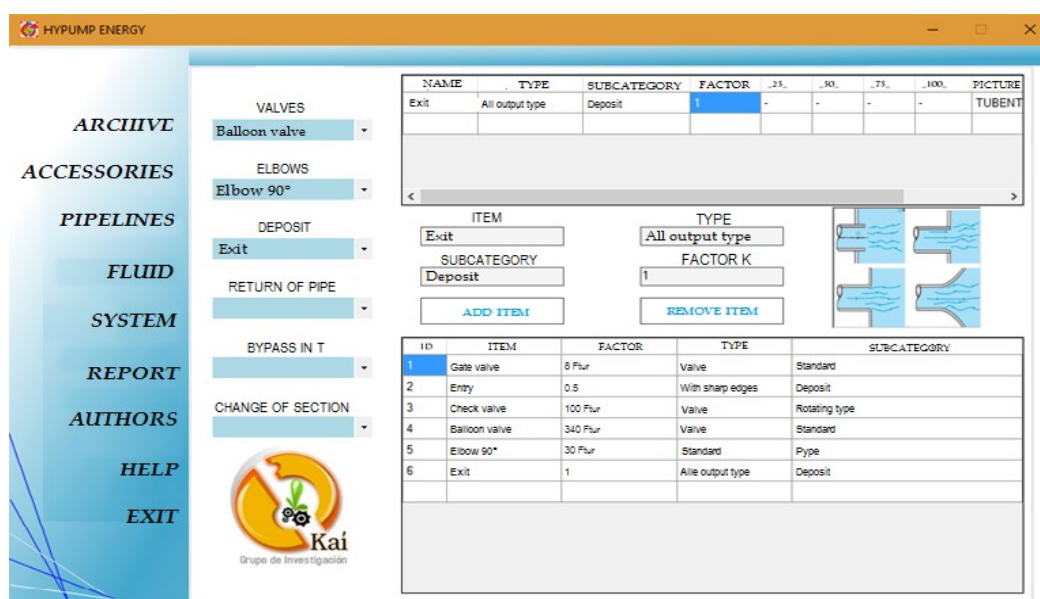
HYPUMP ENERGY

ARCHIVE
ACCESSORIES
PIPELINES
FLUID
SYSTEM
REPORT
AUTHORS
HELP
EXIT

VALVES
Balloon valve
ELBOWS
Elbow 90°
DEPOSIT
Exit
RETURN OF PIPE
BYPASS IN T
CHANGE OF SECTION

Kaí
Grupo de Investigación

| NAME | TYPE | SUBCATEGORY | FACTOR | _25_ | _30_ | _75_ | _100_ | PICTURE |
|---|---|---|---|---|---|---|---|---|
| Exit | All output type | Deposit | 1 | - | - | - | - | TUBENT |

ITEM
Exit
TYPE
All output type
SUBCATEGORY
Deposit
FACTOR K
1
ADD ITEM
REMOVE ITEM

| ID | ITEM | FACTOR | TYPE | SUBCATEGORY |
|---|---|---|---|---|
| 1 | Gate valve | 8 Ftur | Valve | Standard |
| 2 | Entry | 0.5 | With sharp edges | Deposit |
| 3 | Check valve | 100 Ftur | Valve | Rotating type |
| 4 | Balloon valve | 340 Ftur | Valve | Standard |
| 5 | Elbow 90° | 30 Ftur | Standard | Pype |
| 6 | Exit | 1 | Alle output type | Deposit |